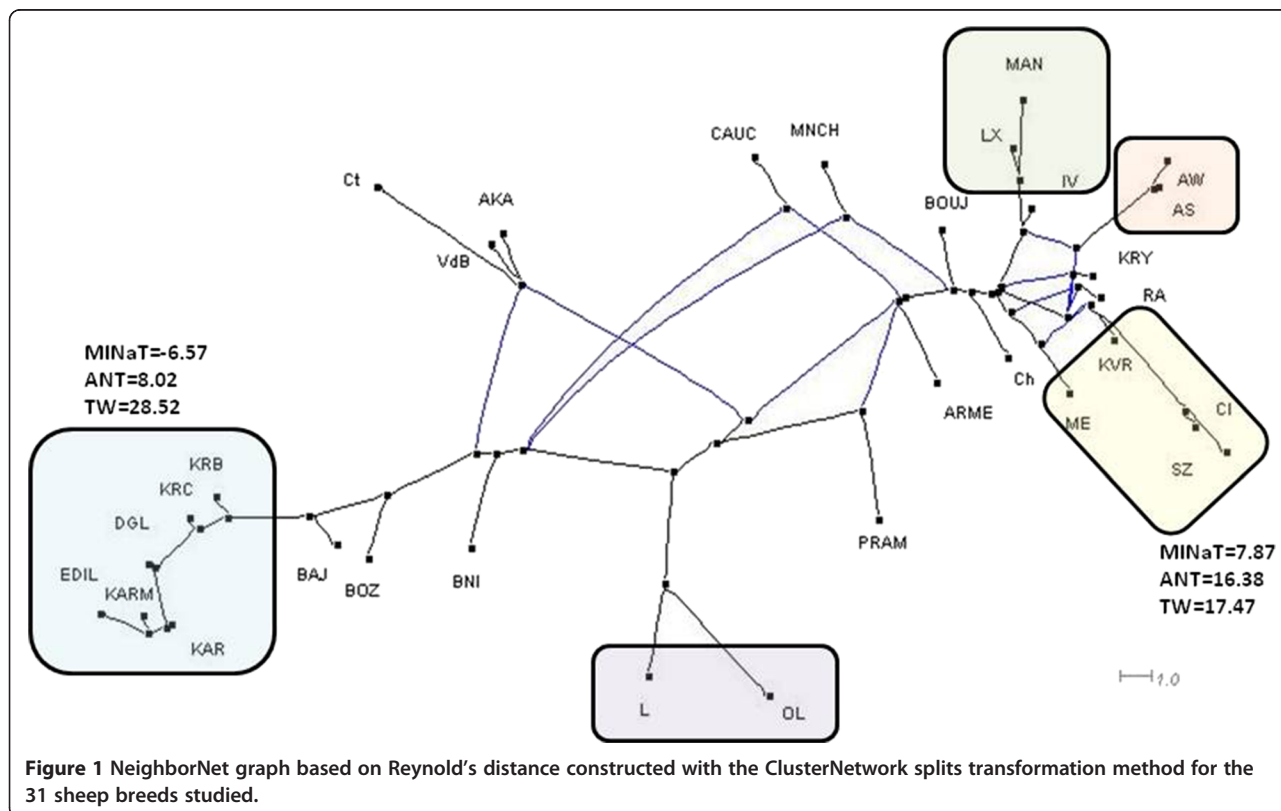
MAN
LX
IV
AW
AS
CAUC
MNCH
Ct
AKA
BOUJ
VdB
KRY
RA
MINaT=-6.57
ANT=8.02
TW=28.52
Ch
KVR
ARME
ME
CI
SZ
KRB
KRC
DGL
EDIL
KARM
KAR
BAJ
BOZ
BNI
PRAM
MINaT=7.87
ANT=16.38
TW=17.47
L
OL
1.0

**Figure 1** NeighborNet graph based on Reynold's distance constructed with the ClusterNetwork splits transformation method for the 31 sheep breeds studied.